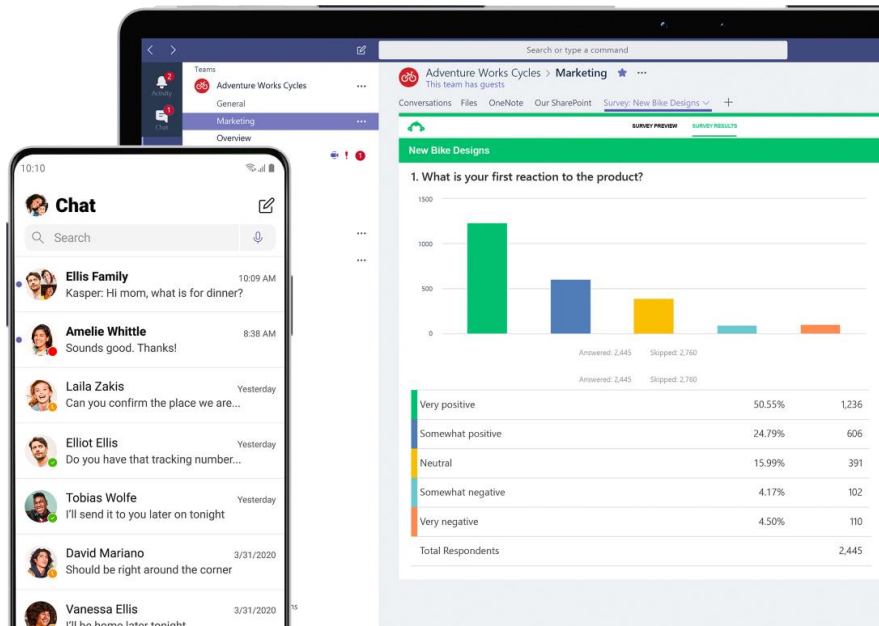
Search or type a command

Activity

Chat

Teams

Adventure Works Cycles

General

Marketing

Overview

Adventure Works Cycles > Marketing

This team has guests

Conversations Files OneNote Our SharePoint Survey: New Bike Designs

SURVEY PREVIEW SURVEY RESULTS

New Bike Designs

1. What is your first reaction to the product?

1500

1000

500

0

Answered: 2,445 Skipped: 2,760

Answered: 2,445 Skipped: 2,760

| | | |
|---|---|---|
| Very positive | 50.55% | 1,236 |
| Somewhat positive | 24.79% | 606 |
| Neutral | 15.99% | 391 |
| Somewhat negative | 4.17% | 102 |
| Very negative | 4.50% | 110 |
| Total Respondents | | 2,445 |

10:10

Chat

Search

Ellis Family 10:09 AM
Kasper: Hi mom, what is for dinner?

Amelie Whittle 8:38 AM
Sounds good. Thanks!

Laila Zakis Yesterday
Can you confirm the place we are...

Elliot Ellis Yesterday
Do you have that tracking number...

Tobias Wolfe Yesterday
I'll send it to you later on tonight

David Mariano 3/31/2020
Should be right around the corner

Vanessa Ellis 3/31/2020
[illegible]